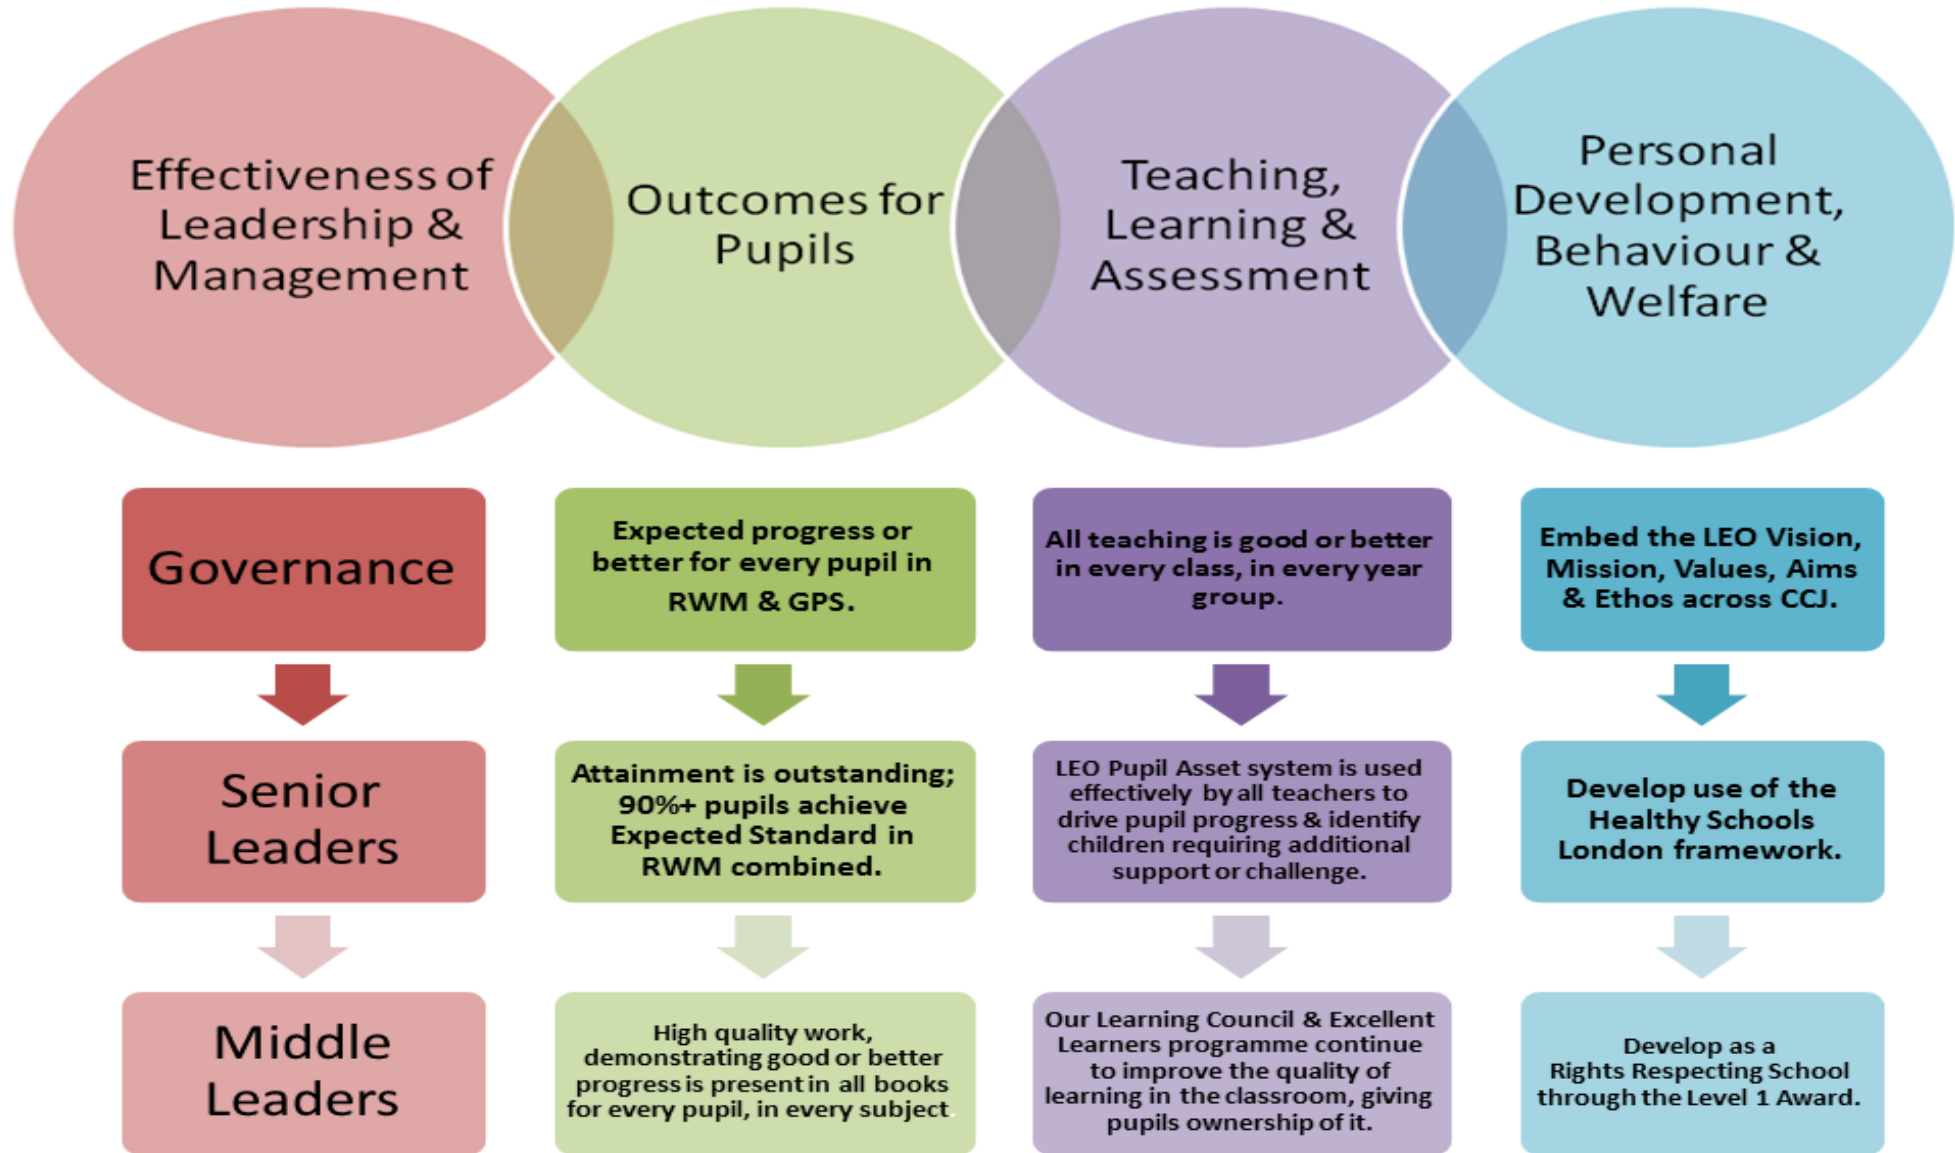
Effectiveness of Leadership & Management

Outcomes for Pupils

Teaching, Learning & Assessment

Personal Development, Behaviour & Welfare

Governance

Senior Leaders

Middle Leaders

Expected progress or better for every pupil in RWM & GPS.

Attainment is outstanding; 90%+ pupils achieve Expected Standard in RWM combined.

High quality work, demonstrating good or better progress is present in all books for every pupil, in every subject.

All teaching is good or better in every class, in every year group.

LEO Pupil Asset system is used effectively by all teachers to drive pupil progress & identify children requiring additional support or challenge.

Our Learning Council & Excellent Learners programme continue to improve the quality of learning in the classroom, giving pupils ownership of it.

Embed the LEO Vision, Mission, Values, Aims & Ethos across CCJ.

Develop use of the Healthy Schools London framework.

Develop as a Rights Respecting School through the Level 1 Award.